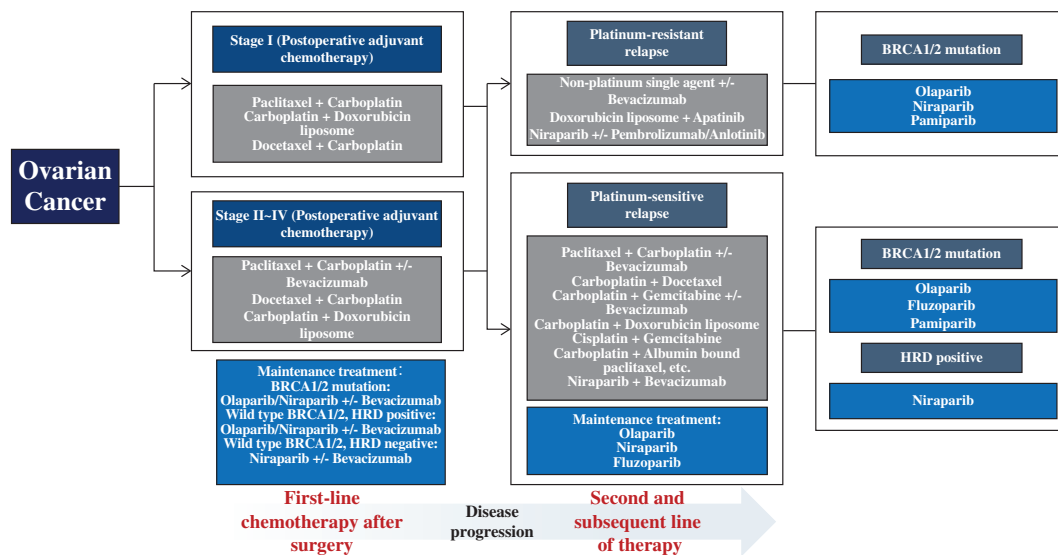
Ovarian Cancer

Stage I (Postoperative adjuvant chemotherapy)

Paclitaxel + Carboplatin
Carboplatin + Doxorubicin liposome
Docetaxel + Carboplatin

Stage II~IV (Postoperative adjuvant chemotherapy)

Paclitaxel + Carboplatin +/- Bevacizumab
Docetaxel + Carboplatin
Carboplatin + Doxorubicin liposome

Maintenance treatment:
BRCA1/2 mutation:
Olaparib/Niraparib +/- Bevacizumab
Wild type BRCA1/2, HRD positive:
Olaparib/Niraparib +/- Bevacizumab
Wild type BRCA1/2, HRD negative:
Niraparib +/- Bevacizumab

Platinum-resistant relapse

Non-platinum single agent +/- Bevacizumab
Doxorubicin liposome + Apatinib
Niraparib +/- Pembrolizumab/Anlotinib

Platinum-sensitive relapse

Paclitaxel + Carboplatin +/- Bevacizumab
Carboplatin + Docetaxel
Carboplatin + Gemcitabine +/- Bevacizumab
Carboplatin + Doxorubicin liposome
Cisplatin + Gemcitabine
Carboplatin + Albumin bound paclitaxel, etc.
Niraparib + Bevacizumab

Maintenance treatment:
Olaparib
Niraparib
Fluzoparib

BRCA1/2 mutation

Olaparib
Niraparib
Pamiparib

BRCA1/2 mutation

Olaparib
Fluzoparib
Pamiparib

HRD positive

Niraparib

First-line chemotherapy after surgery

Disease progression

Second and subsequent line of therapy